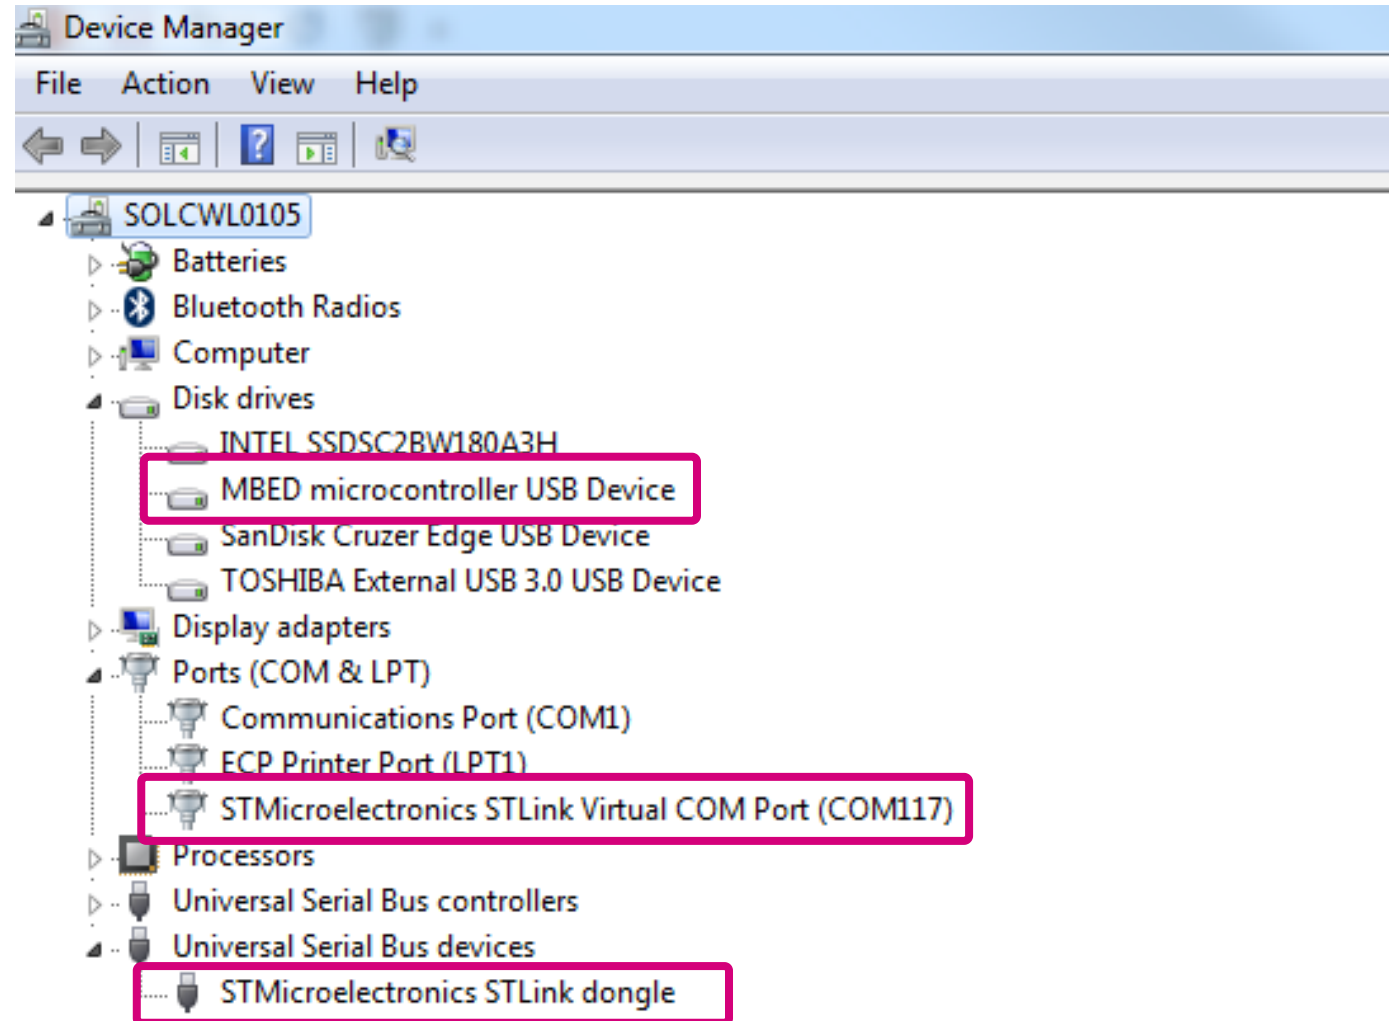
Device Manager

File Action View Help

SOLCWL0105
Batteries
Bluetooth Radios
Computer
Disk drives
INTEL SSDSC2BW180A3H
MBED microcontroller USB Device
SanDisk Cruzer Edge USB Device
TOSHIBA External USB 3.0 USB Device
Display adapters
Ports (COM & LPT)
Communications Port (COM1)
ECP Printer Port (LPT1)
STMicroelectronics STLink Virtual COM Port (COM117)
Processors
Universal Serial Bus controllers
Universal Serial Bus devices
STMicroelectronics STLink dongle